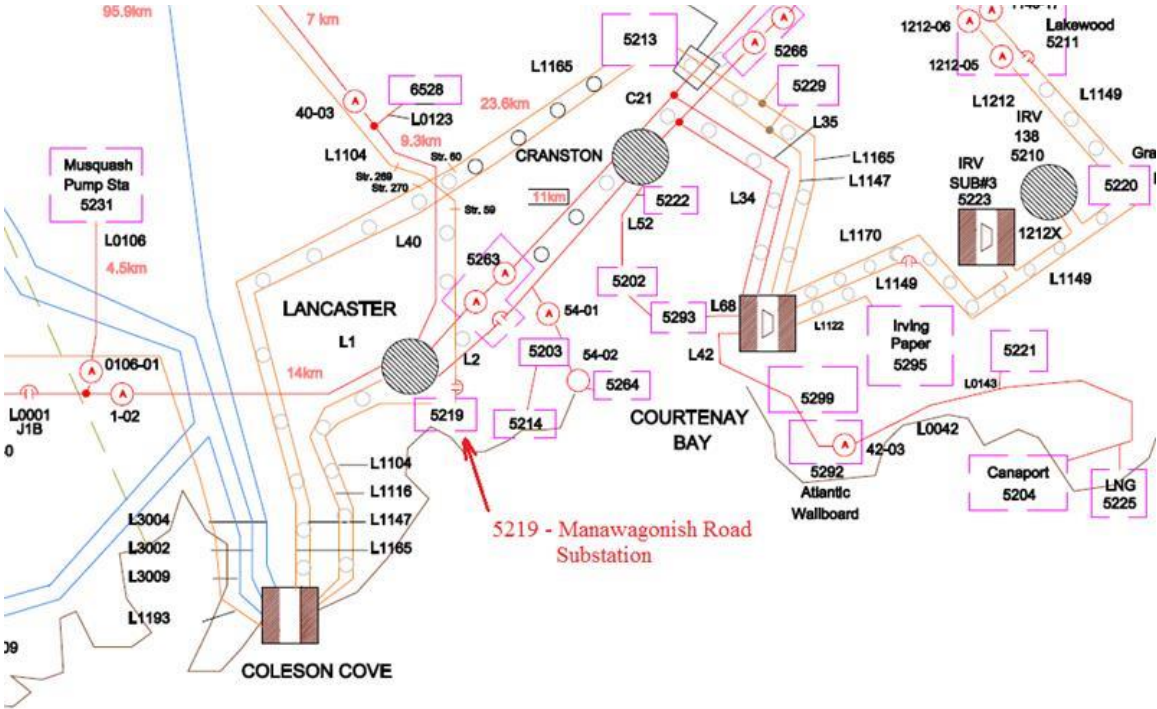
95.9km
7 km
5213
5266
1212-06
Lakewood
5211
1212-05
L1165
6528
40-03
L0123
23.6km
C21
5229
L1212
L1149
9.3km
L35
IRV
138
L1104
Str. 60
CRANSTON
L1165
5210
Gra
Musquash
Pump Sta
5231
Str. 269
Str. 270
L1147
IRV
SUB#3
5223
5220
Str. 59
11km
5222
L34
L52
1212X
L0106
L40
L1170
4.5km
5263
5202
L1149
L1149
LANCASTER
54-01
5293
L68
L1122
Irving
Paper
5295
L1
L2
54-02
5203
L42
5221
0106-01
14km
5264
L0143
L0001
J1B
1-02
5219
5299
5214
COURTENAY
BAY
42-03
L0042
L1104
5292
Atlantic
Wallboard
Canaport
5204
LNG
5225
L1116
L3004
L1147
5219 - Manawagonish Road Substation
L3002
L1165
L3009
L1193
09
COLESON COVE